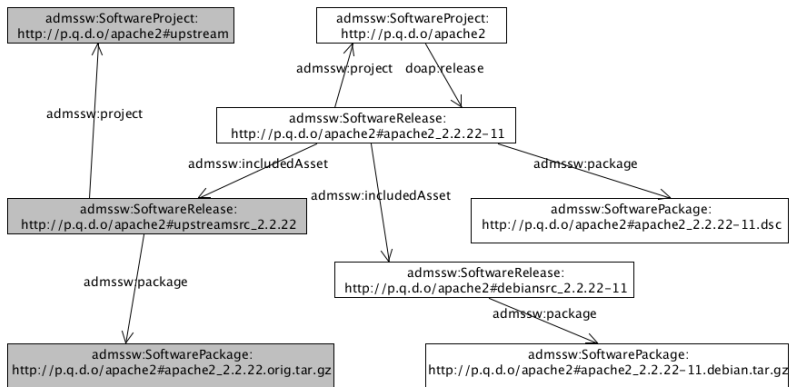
admssw:SoftwareProject:
http://p.q.d.o/apache2#upstream

admssw:SoftwareProject:
http://p.q.d.o/apache2

admssw:project

admssw:project

doap:release

admssw:SoftwareRelease:
http://p.q.d.o/apache2#apache2_2.2.22-11

admssw:includedAsset

admssw:package

admssw:includedAsset

admssw:SoftwareRelease:
http://p.q.d.o/apache2#upstreamsrc_2.2.22

admssw:SoftwarePackage:
http://p.q.d.o/apache2#apache2_2.2.22-11.dsc

admssw:package

admssw:SoftwareRelease:
http://p.q.d.o/apache2#debiansrc_2.2.22-11

admssw:package

admssw:SoftwarePackage:
http://p.q.d.o/apache2#apache2_2.2.22.orig.tar.gz

admssw:SoftwarePackage:
http://p.q.d.o/apache2#apache2_2.2.22-11.debian.tar.gz